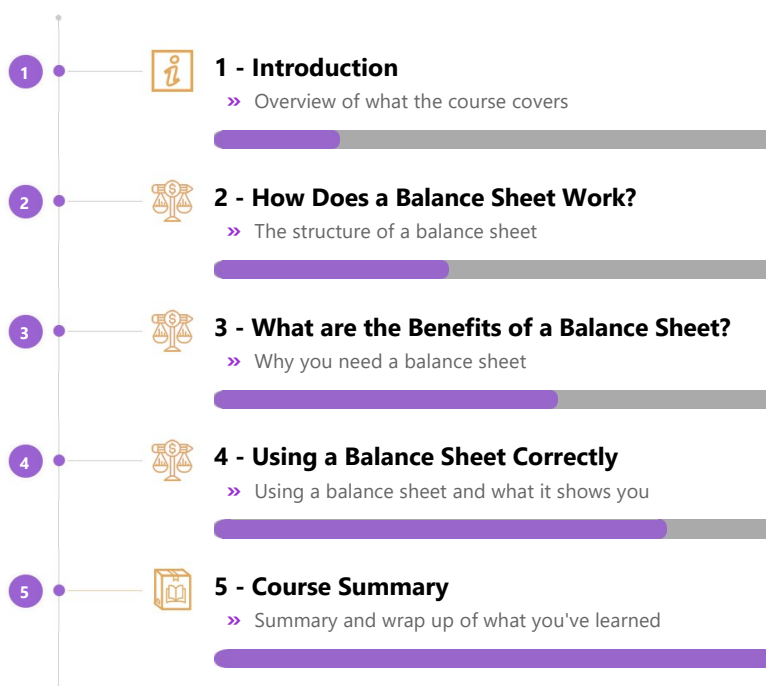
1

1 - Introduction

» Overview of what the course covers

2

2 - How Does a Balance Sheet Work?

» The structure of a balance sheet

3

3 - What are the Benefits of a Balance Sheet?

» Why you need a balance sheet

4

4 - Using a Balance Sheet Correctly

» Using a balance sheet and what it shows you

5

5 - Course Summary

» Summary and wrap up of what you've learned